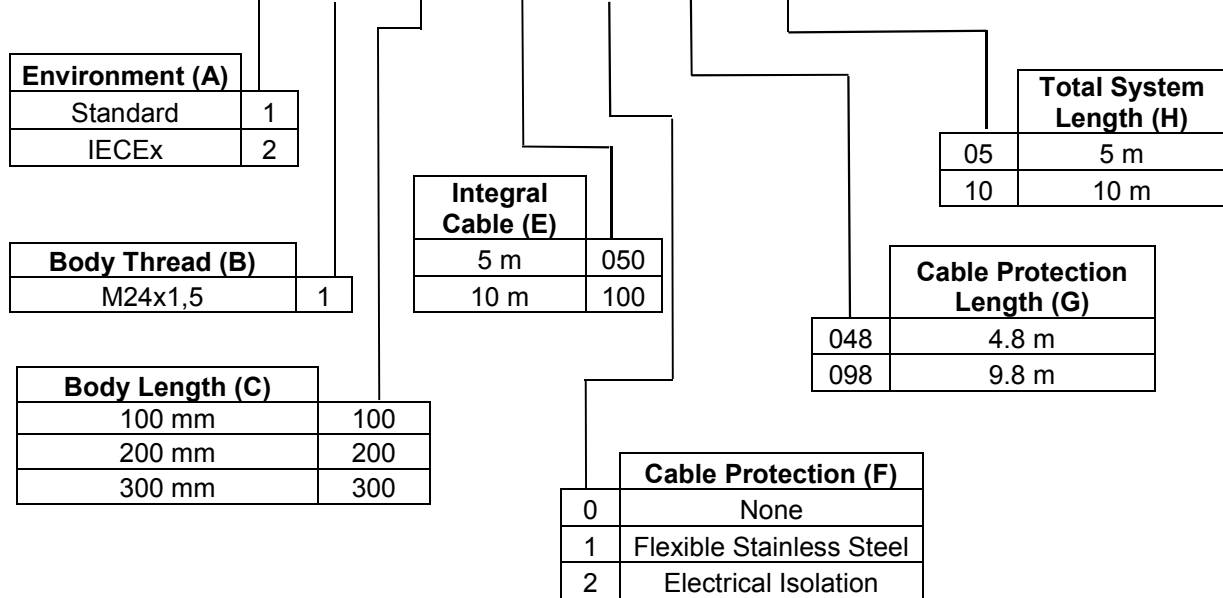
| Environment (A) | |
|---|---|
| Standard | 1 |
| IECEx | 2 |

| Body Thread (B) | |
|---|---|
| M24x1,5 | 1 |

| Body Length (C) | |
|---|---|
| 100 mm | 100 |
| 200 mm | 200 |
| 300 mm | 300 |

| Integral Cable (E) | |
|---|---|
| 5 m | 050 |
| 10 m | 100 |

| | Cable Protection (F) |
|---|---|
| 0 | None |
| 1 | Flexible Stainless Steel |
| 2 | Electrical Isolation |

| | Cable Protection Length (G) |
|---|---|
| 048 | 4.8 m |
| 098 | 9.8 m |

| | Total System Length (H) |
|---|---|
| 05 | 5 m |
| 10 | 10 m |